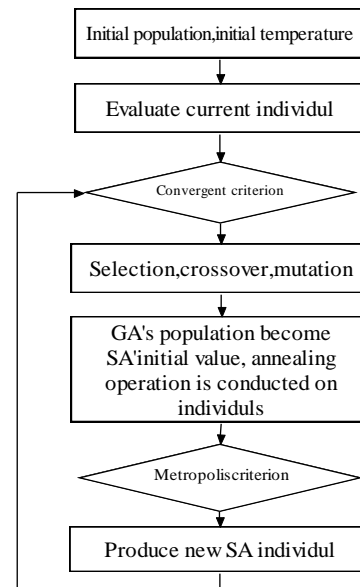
Initial population,initial temperature

Evaluate current individul

Convergent criterion

Selection,crossover,mutation

GA's population become SA'initial value, annealing operation is conducted on individuls

Metropoliscriterion

Produce new SA individul